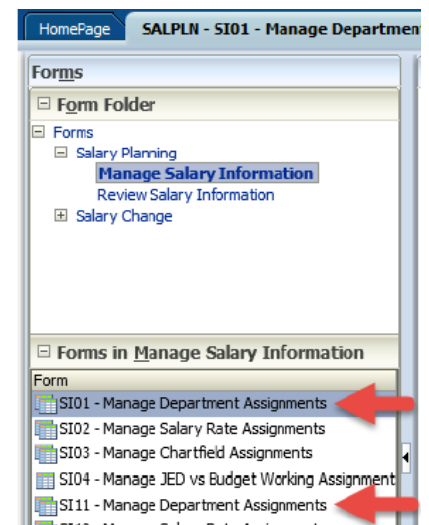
HomePage | SALPLN - SI01 - Manage Department

Forms

⊟ Form Folder

⊟ Forms
⊟ Salary Planning
Manage Salary Information
Review Salary Information
⊞ Salary Change

⊟ Forms in Manage Salary Information

Form
SI01 - Manage Department Assignments
SI02 - Manage Salary Rate Assignments
SI03 - Manage Chartfield Assignments
SI04 - Manage JED vs Budget Working Assignment
SI11 - Manage Department Assignments
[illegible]